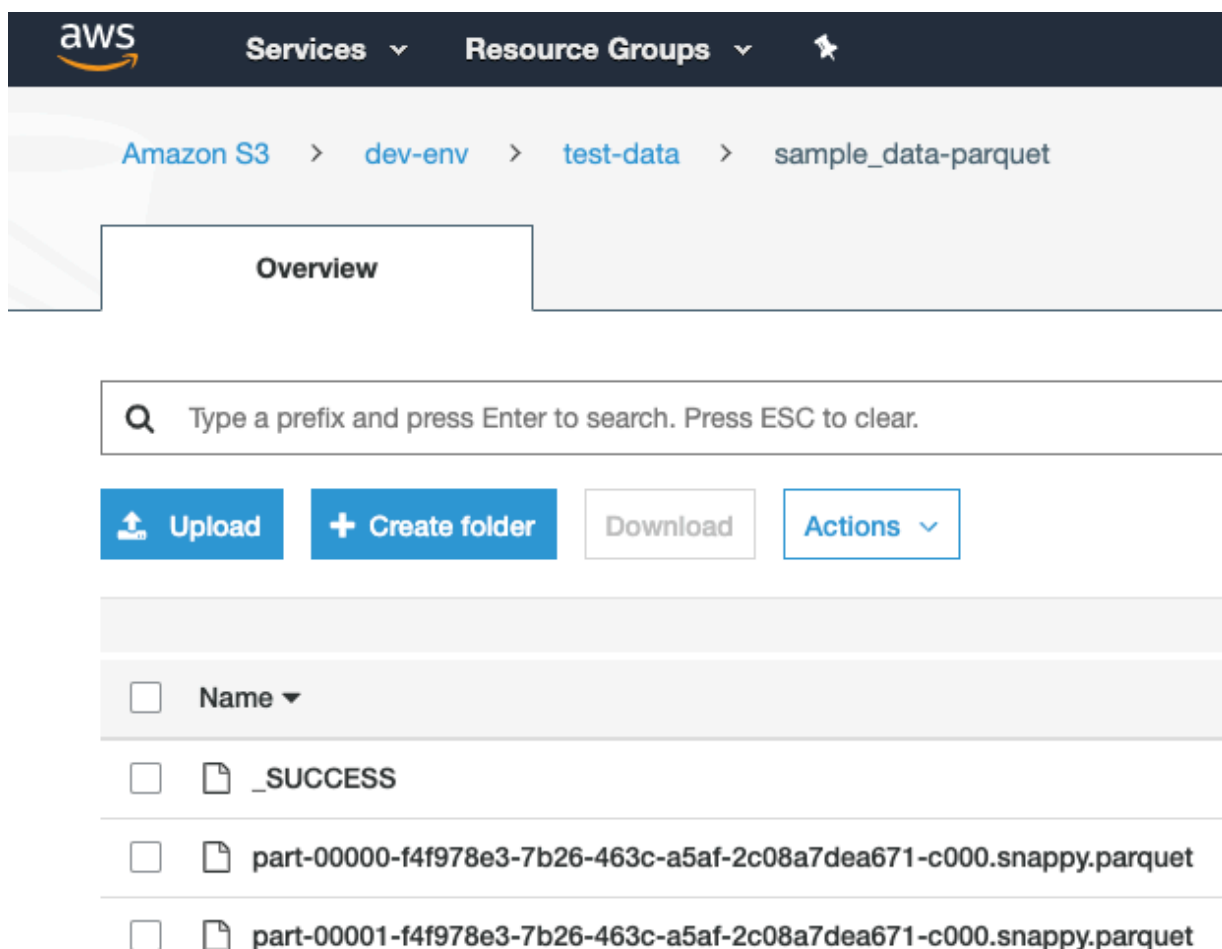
aws Services Resource Groups

Amazon S3 > dev-env > test-data > sample_data-parquet

Overview

Type a prefix and press Enter to search. Press ESC to clear.

Upload
+ Create folder
Download
Actions

Name

_SUCCESS

part-00000-f4f978e3-7b26-463c-a5af-2c08a7dea671-c000.snappy.parquet

part-00001-f4f978e3-7b26-463c-a5af-2c08a7dea671-c000.snappy.parquet